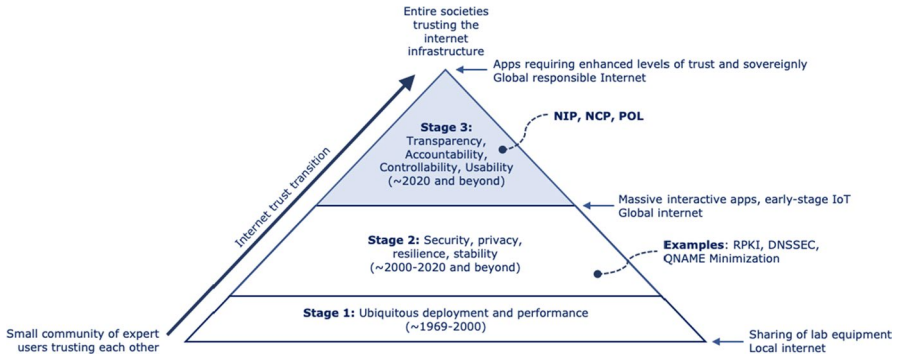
Entire societies trusting the internet infrastructure

Apps requiring enhanced levels of trust and sovereignly
Global responsible Internet

NIP, NCP, POL

Stage 3:
Transparency,
Accountability,
Controllability, Usability
(~2020 and beyond)

Internet trust transition

Massive interactive apps, early-stage IoT
Global internet

Stage 2: Security, privacy, resilience, stability
(~2000-2020 and beyond)

Examples: RPKI, DNSSEC, QNAME Minimization

Stage 1: Ubiquitous deployment and performance
(~1969-2000)

Small community of expert users trusting each other

Sharing of lab equipment
Local internet